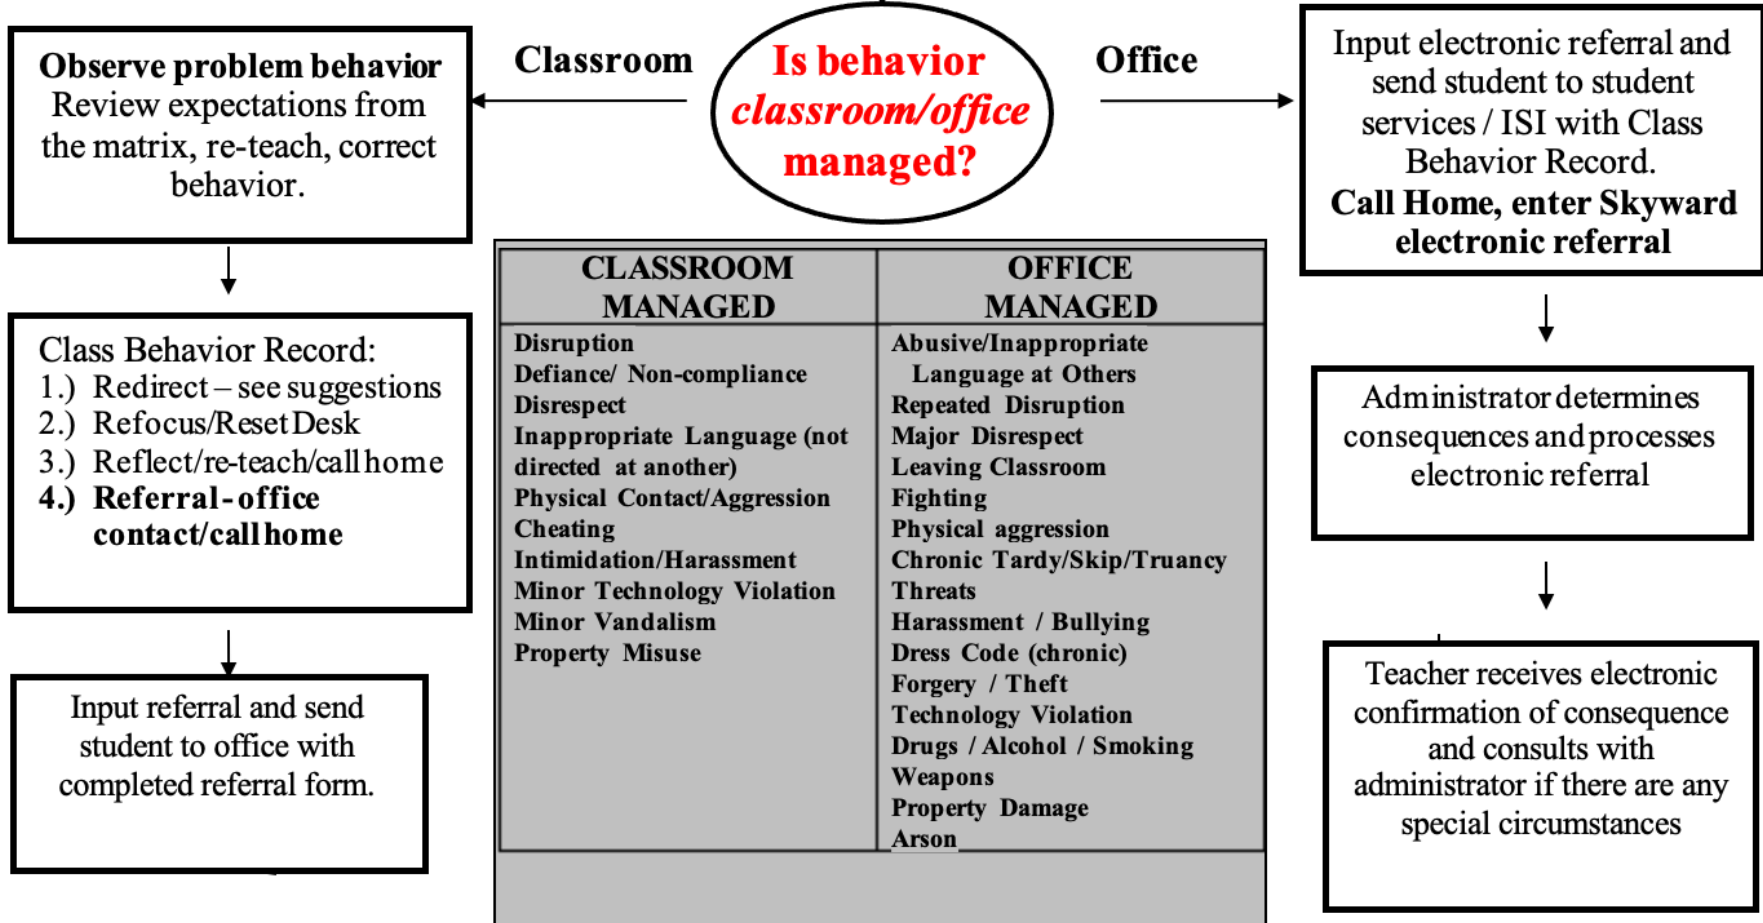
**Observe problem behavior**
Review expectations from the matrix, re-teach, correct behavior.

Classroom

Is behavior classroom/office managed?

Office

Input electronic referral and send student to student services / ISI with Class Behavior Record.
**Call Home, enter Skyward electronic referral**

Class Behavior Record:
1.) Redirect – see suggestions
2.) Refocus/Reset Desk
3.) Reflect/re-teach/call home
**4.) Referral - office contact/call home**

| CLASSROOM MANAGED | OFFICE MANAGED |
|---|---|
| Disruption<br>Defiance/ Non-compliance<br>Disrespect<br>Inappropriate Language (not directed at another)<br>Physical Contact/Aggression<br>Cheating<br>Intimidation/Harassment<br>Minor Technology Violation<br>Minor Vandalism<br>Property Misuse | Abusive/Inappropriate Language at Others<br>Repeated Disruption<br>Major Disrespect<br>Leaving Classroom<br>Fighting<br>Physical aggression<br>Chronic Tardy/Skip/Truancy<br>Threats<br>Harassment / Bullying<br>Dress Code (chronic)<br>Forgery / Theft<br>Technology Violation<br>Drugs / Alcohol / Smoking<br>Weapons<br>Property Damage<br>Arson |

Administrator determines consequences and processes electronic referral

Input referral and send student to office with completed referral form.

Teacher receives electronic confirmation of consequence and consults with administrator if there are any special circumstances